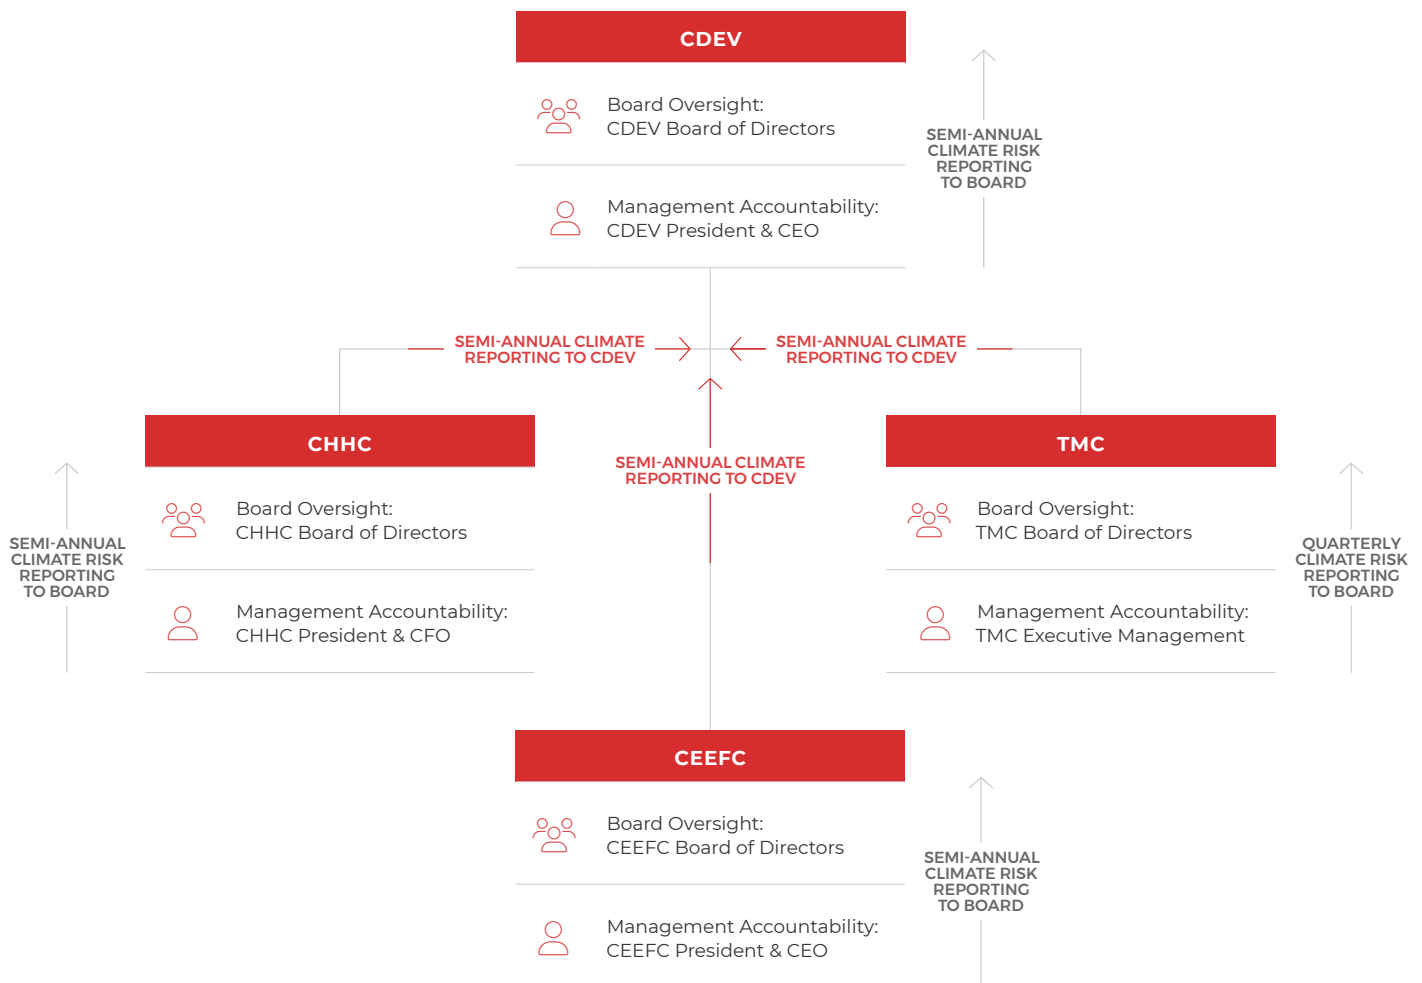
CDEV

Board Oversight:
CDEV Board of Directors

Management Accountability:
CDEV President & CEO

SEMI-ANNUAL CLIMATE RISK REPORTING TO BOARD

SEMI-ANNUAL CLIMATE REPORTING TO CDEV

SEMI-ANNUAL CLIMATE REPORTING TO CDEV

CHHC

Board Oversight:
CHHC Board of Directors

Management Accountability:
CHHC President & CFO

SEMI-ANNUAL CLIMATE RISK REPORTING TO BOARD

SEMI-ANNUAL CLIMATE REPORTING TO CDEV

TMC

Board Oversight:
TMC Board of Directors

Management Accountability:
TMC Executive Management

QUARTERLY CLIMATE RISK REPORTING TO BOARD

CEEFC

Board Oversight:
CEEFC Board of Directors

Management Accountability:
CEEFC President & CEO

SEMI-ANNUAL CLIMATE RISK REPORTING TO BOARD